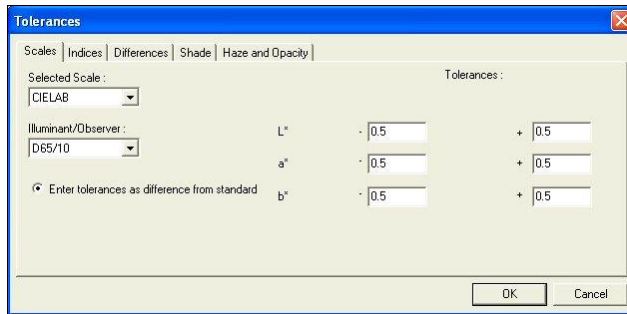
Tolerances

Scales | Indices | Differences | Shade | Haze and Opacity

Selected Scale :
CIELAB

Illuminant/Observer :
D65/10

Enter tolerances as difference from standard

Tolerances :

L* - 0.5 + 0.5
a* - 0.5 + 0.5
b* - 0.5 + 0.5

OK Cancel